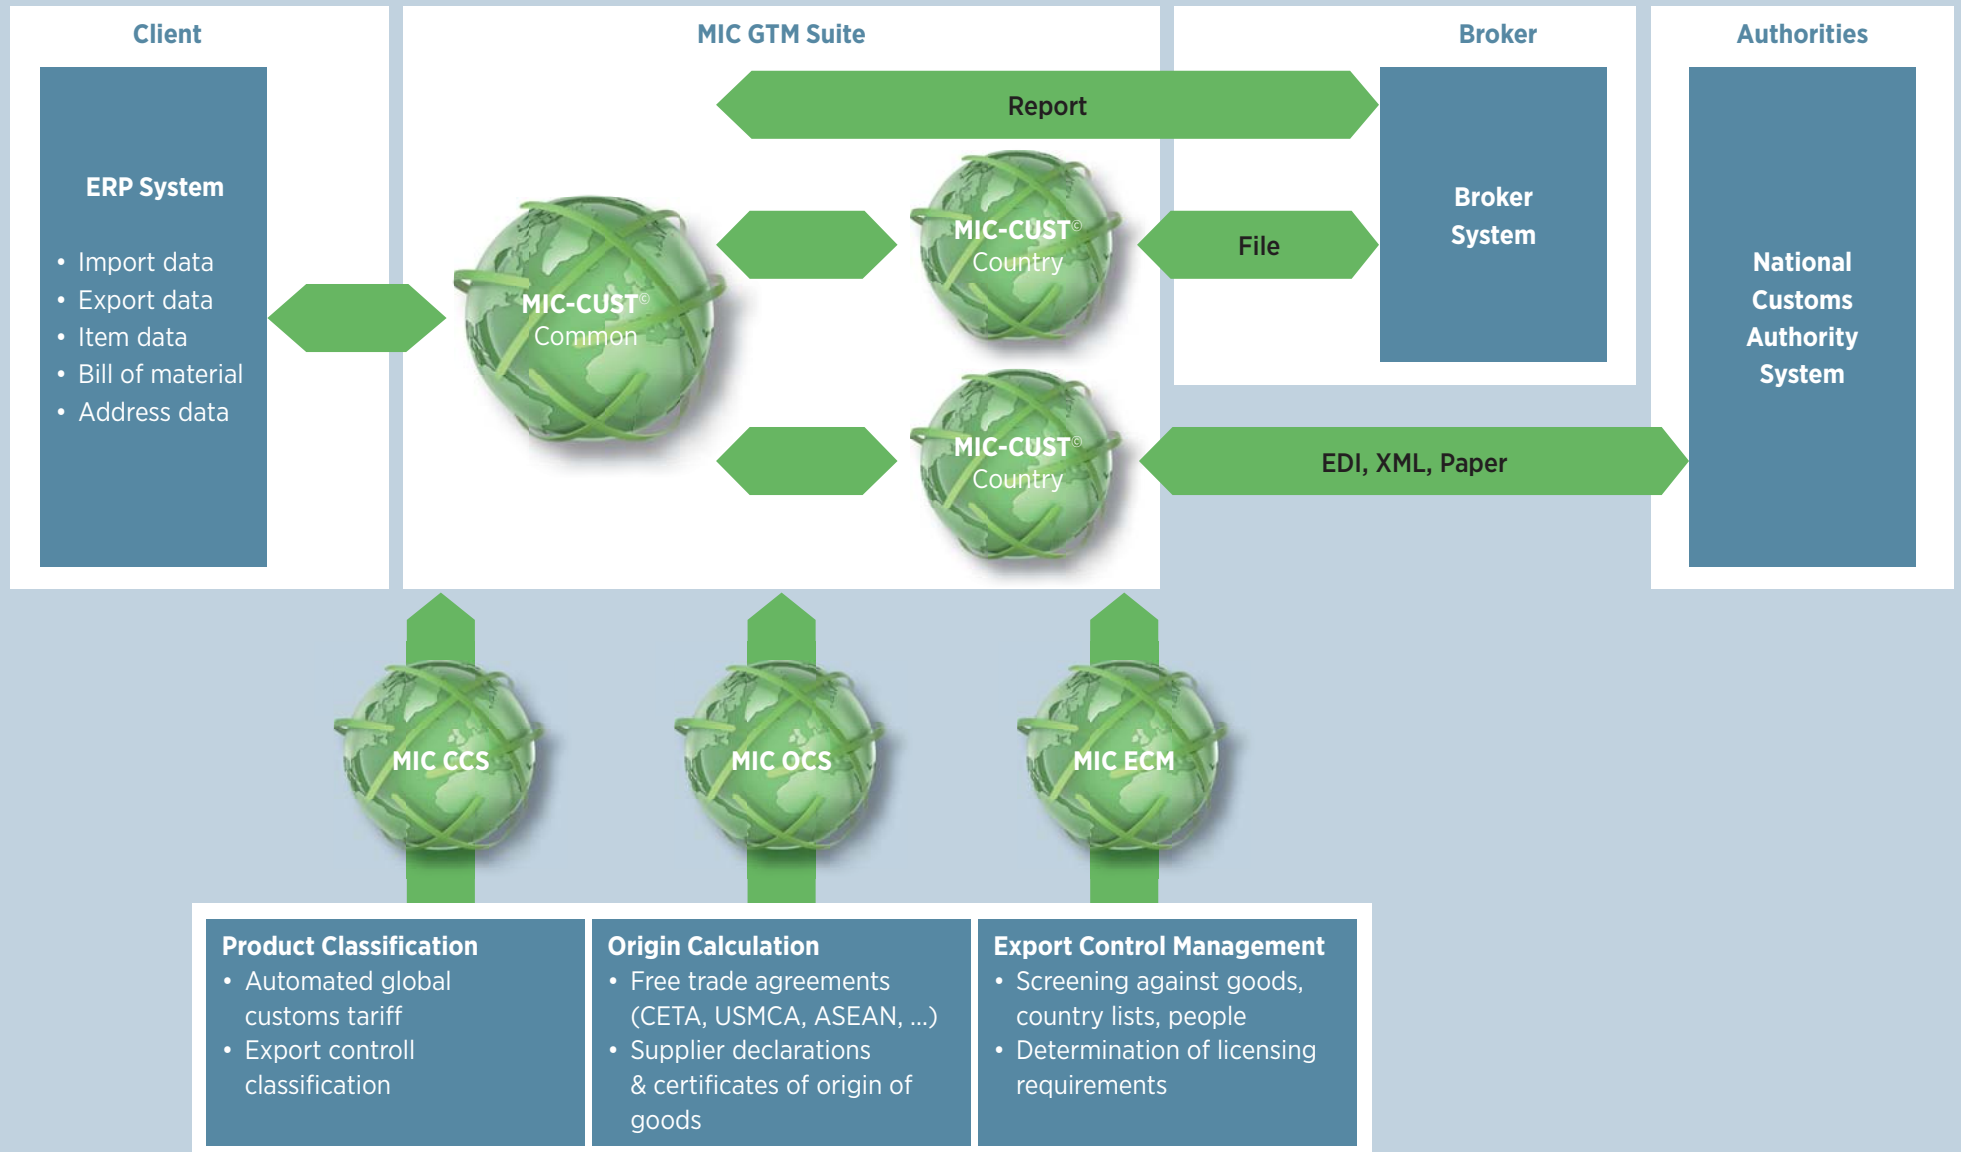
Client

MIC GTM Suite

Broker

Authorities

ERP System

- Import data
- Export data
- Item data
- Bill of material
- Address data

Report

MIC-CUST© Common

MIC-CUST© Country

File

Broker System

MIC-CUST© Country

EDI, XML, Paper

National Customs Authority System

MIC CCS

MIC OCS

MIC ECM

Product Classification
- Automated global customs tariff
- Export controll classification

Origin Calculation
- Free trade agreements (CETA, USMCA, ASEAN, ...)
- Supplier declarations & certificates of origin of goods

Export Control Management
- Screening against goods, country lists, people
- Determination of licensing requirements